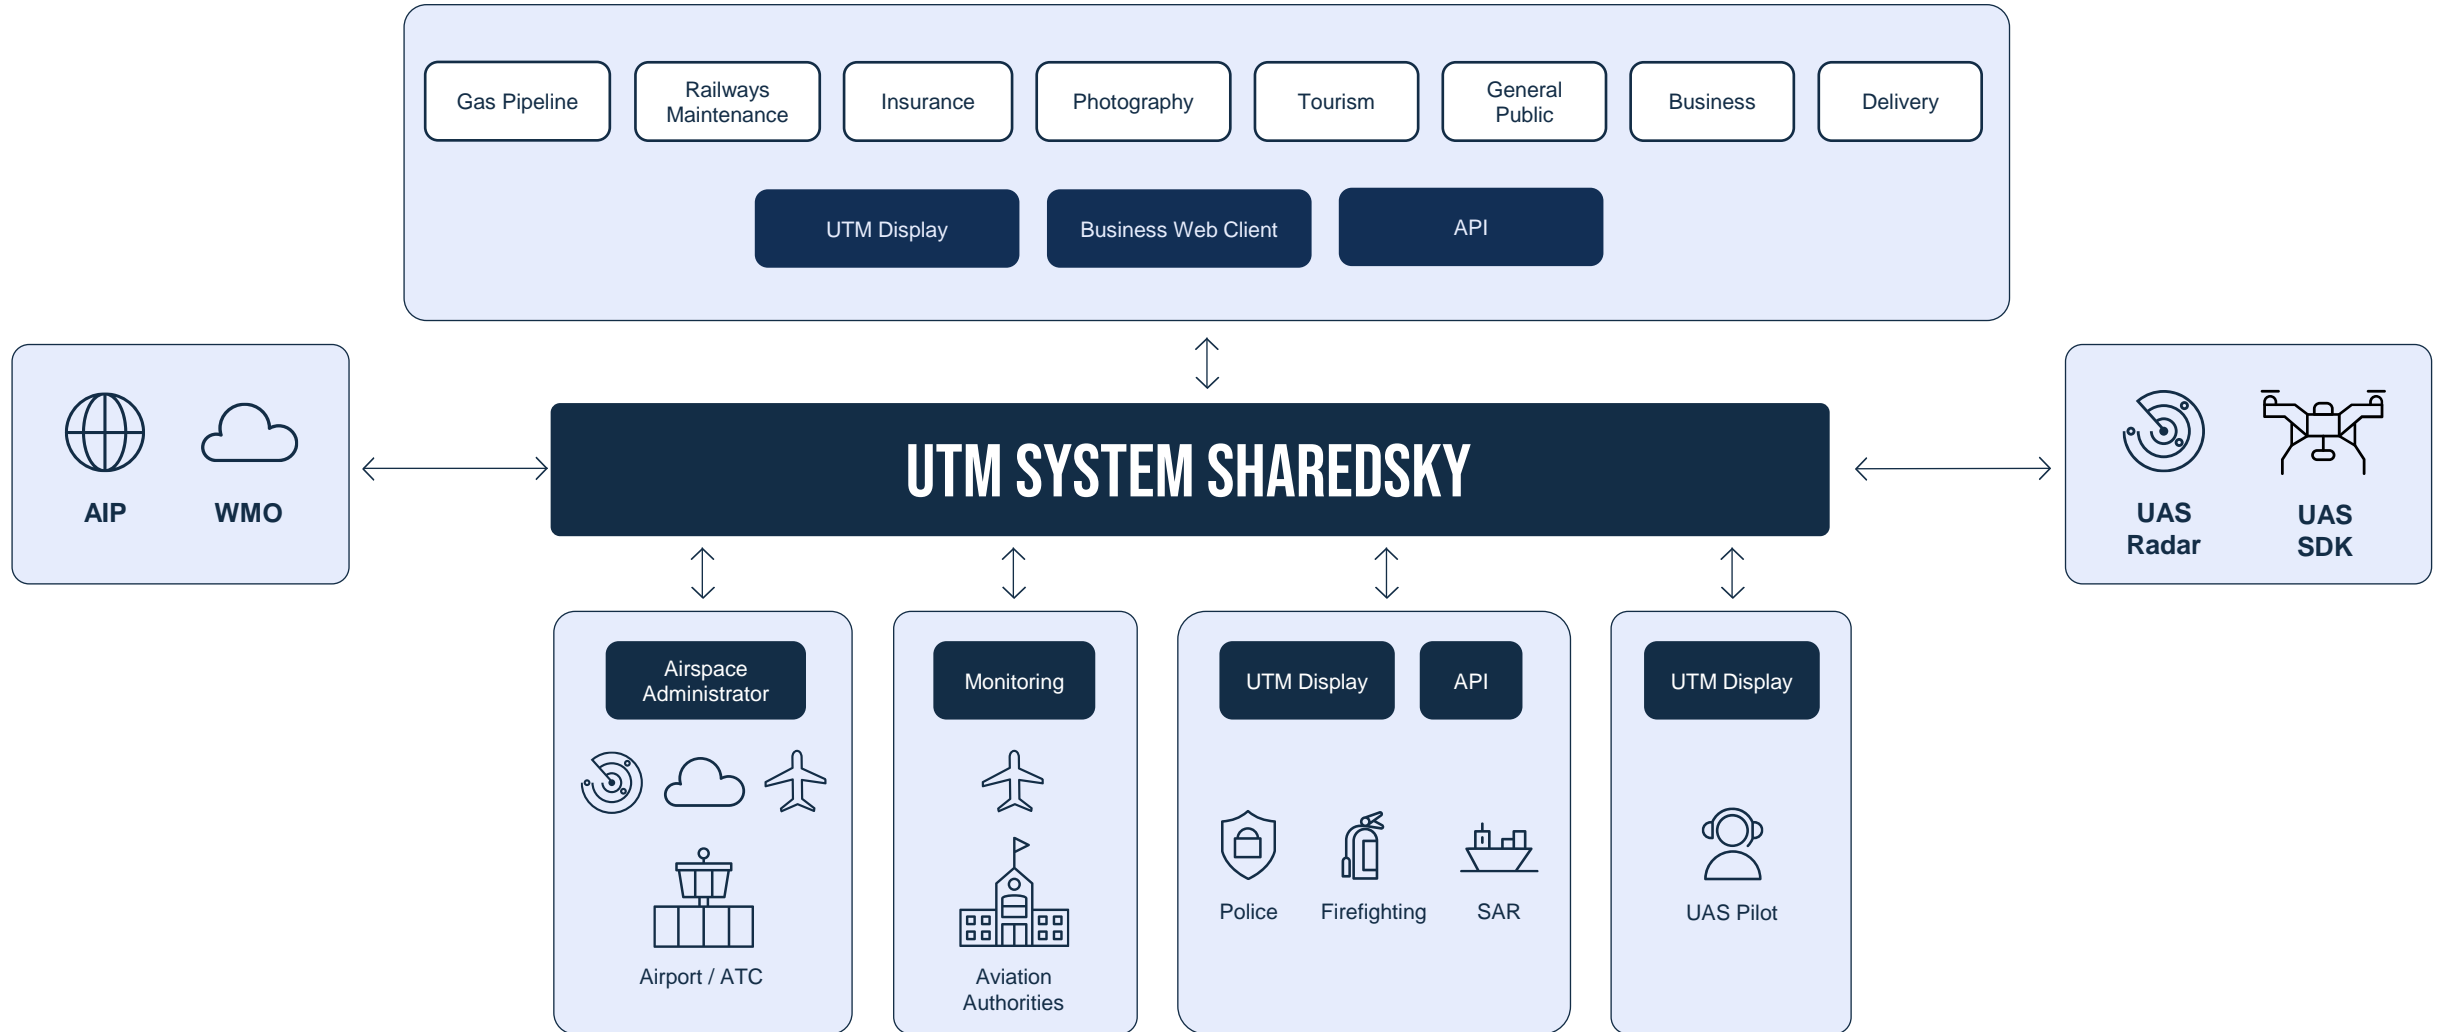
Gas Pipeline

Railways Maintenance

Insurance

Photography

Tourism

General Public

Business

Delivery

UTM Display

Business Web Client

API

AIP

WMO

UTM SYSTEM SHAREDSKY

UAS Radar

UAS SDK

Airspace Administrator

Airport / ATC

Monitoring

Aviation Authorities

UTM Display

API

Police

Firefighting

SAR

UTM Display

UAS Pilot